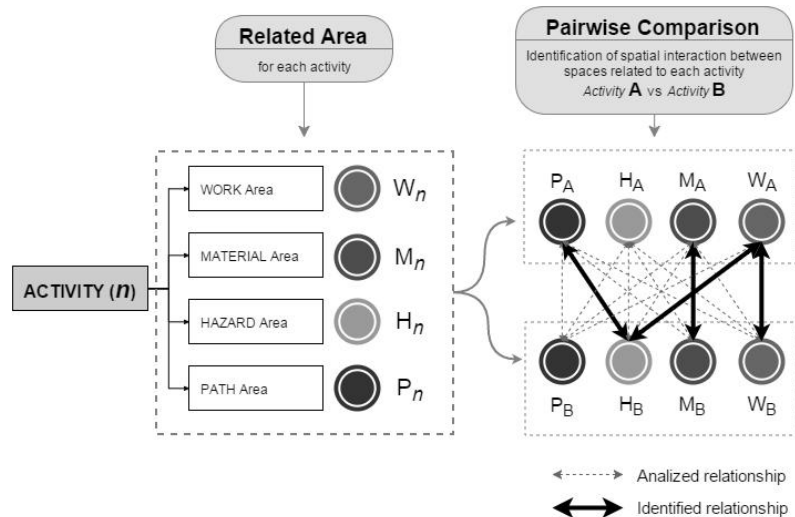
Related Area
for each activity

Pairwise Comparison
Identification of spatial interaction between spaces related to each activity
*Activity* **A** vs *Activity* **B**

ACTIVITY ($n$)

WORK Area
$W_n$

MATERIAL Area
$M_n$

HAZARD Area
$H_n$

PATH Area
$P_n$

$P_A$ $H_A$ $M_A$ $W_A$

$P_B$ $H_B$ $M_B$ $W_B$

Analized relationship
Identified relationship